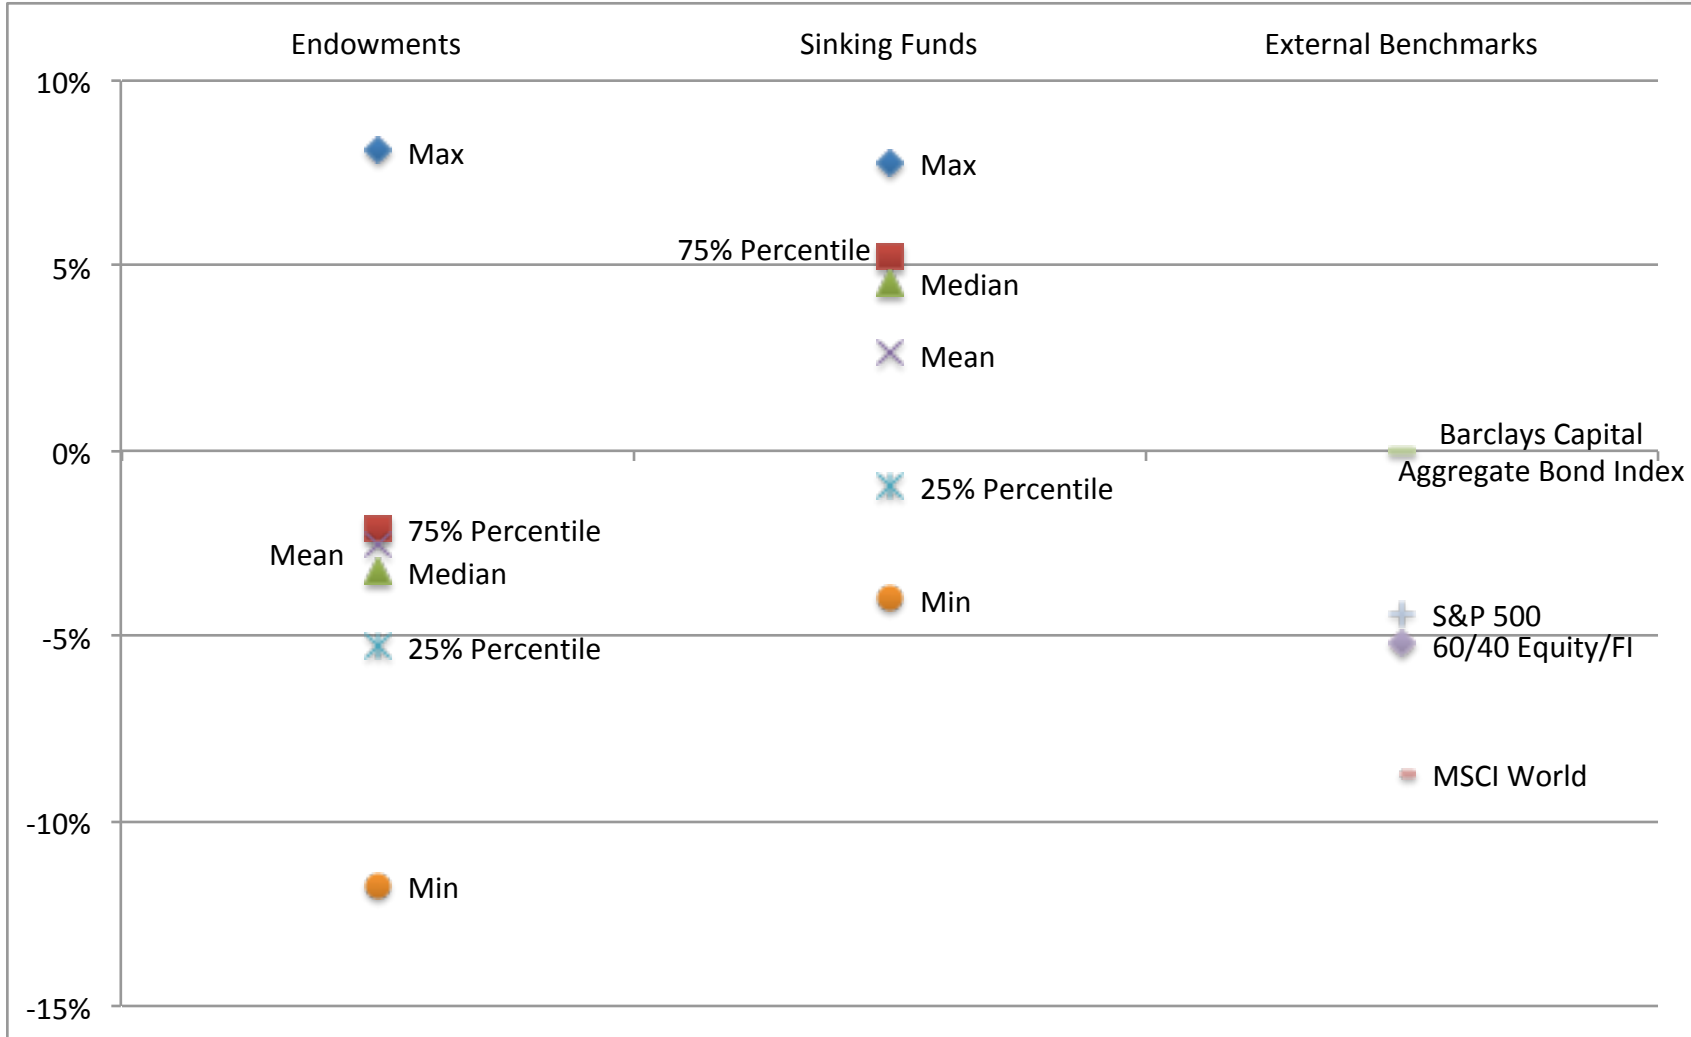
Endowments
Sinking Funds
External Benchmarks

10%
5%
0%
-5%
-10%
-15%

Max
Mean
75% Percentile
Median
25% Percentile
Min

Max
75% Percentile
Median
Mean
25% Percentile
Min

Barclays Capital Aggregate Bond Index
S&P 500
60/40 Equity/FI
MSCI World